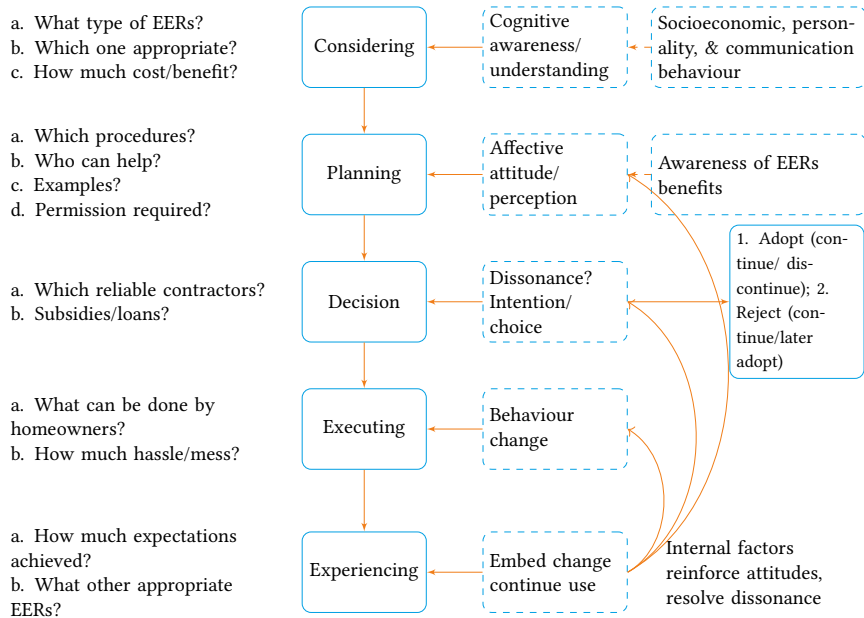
a. What type of EERs?
b. Which one appropriate?
c. How much cost/benefit?

Considering

Cognitive awareness/ understanding

Socioeconomic, personality, & communication behaviour

a. Which procedures?
b. Who can help?
c. Examples?
d. Permission required?

Planning

Affective attitude/ perception

Awareness of EERs benefits

1. Adopt (continue/ discontinue); 2. Reject (continue/later adopt)

a. Which reliable contractors?
b. Subsidies/loans?

Decision

Dissonance? Intention/ choice

a. What can be done by homeowners?
b. How much hassle/mess?

Executing

Behaviour change

a. How much expectations achieved?
b. What other appropriate EERs?

Experiencing

Embed change continue use

Internal factors reinforce attitudes, resolve dissonance